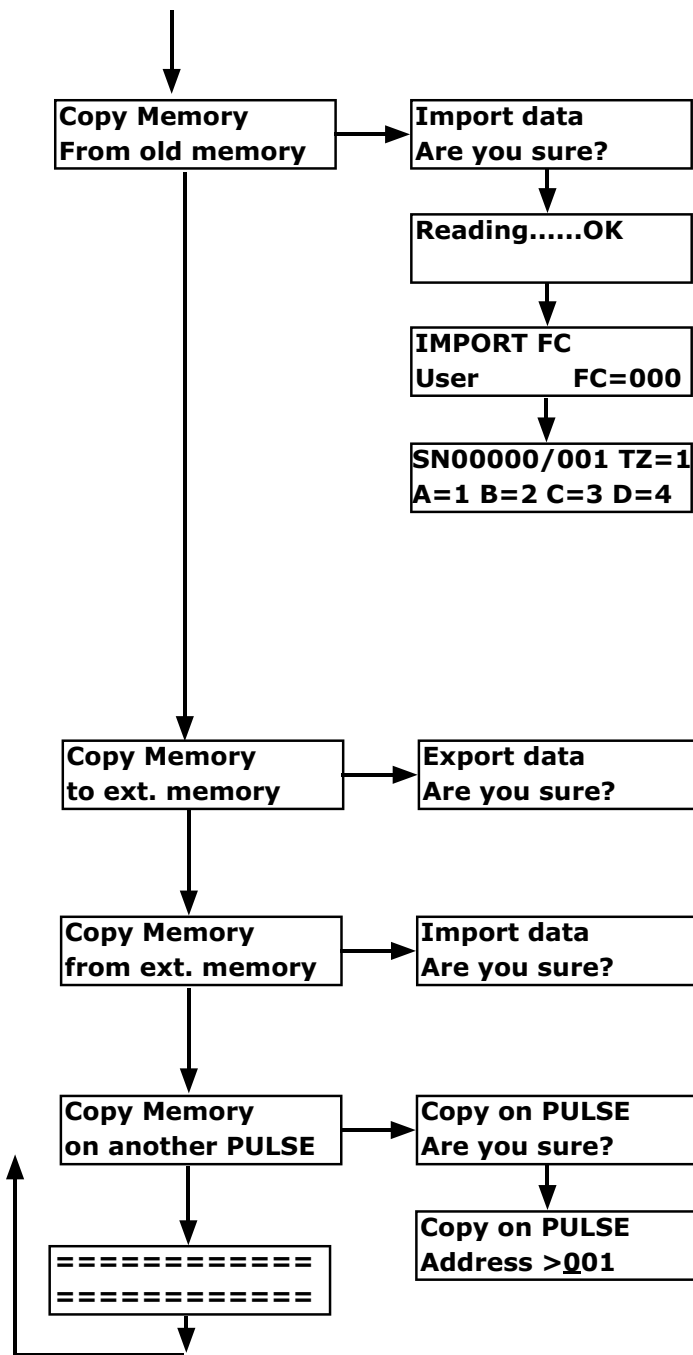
Copy Memory
From old memory

Import data
Are you sure?

Reading......OK

IMPORT FC
User FC=000

SN00000/001 TZ=1
A=1 B=2 C=3 D=4

Copy Memory
to ext. memory

Export data
Are you sure?

Copy Memory
from ext. memory

Import data
Are you sure?

Copy Memory
on another PULSE

Copy on PULSE
Are you sure?

Copy on PULSE
Address >001

============
============